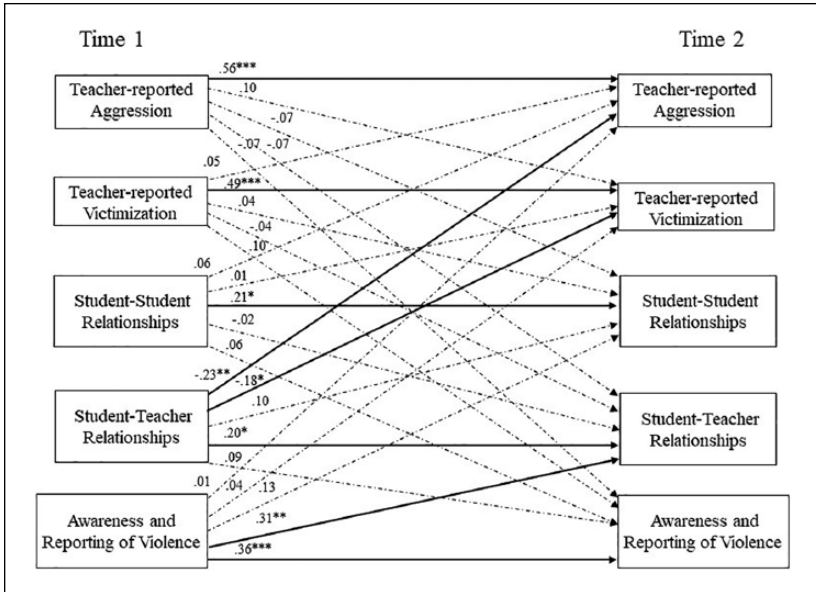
Time 1

Time 2

Teacher-reported Aggression

Teacher-reported Victimization

Student-Student Relationships

Student-Teacher Relationships

Awareness and Reporting of Violence

Teacher-reported Aggression

Teacher-reported Victimization

Student-Student Relationships

Student-Teacher Relationships

Awareness and Reporting of Violence

.56***
.10
-.07
-.07
-.07
.05
.49***
.04
-.04
.10
.06
.01
.21*
-.02
.06
-.23**
-.18*
.10
.20*
.01
.09
.04
.13
.31**
.36***